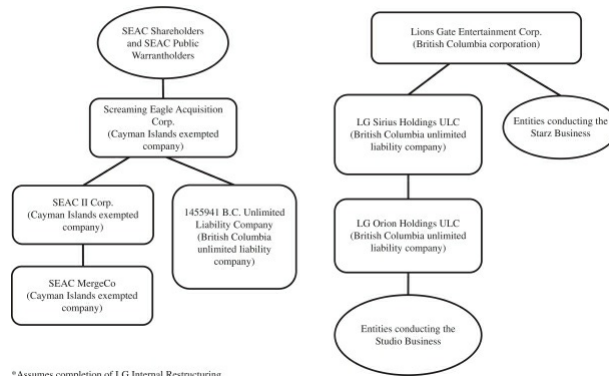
SEAC Shareholders and SEAC Public Warrantholders

Screaming Eagle Acquisition Corp. (Cayman Islands exempted company)

SEAC II Corp. (Cayman Islands exempted company)

SEAC MergeCo (Cayman Islands exempted company)

1455941 B.C. Unlimited Liability Company (British Columbia unlimited liability company)

Lions Gate Entertainment Corp. (British Columbia corporation)

LG Sirius Holdings ULC (British Columbia unlimited liability company)

Entities conducting the Starz Business

LG Orion Holdings ULC (British Columbia unlimited liability company)

Entities conducting the Studio Business

*Assumes completion of LG Internal Restructuring